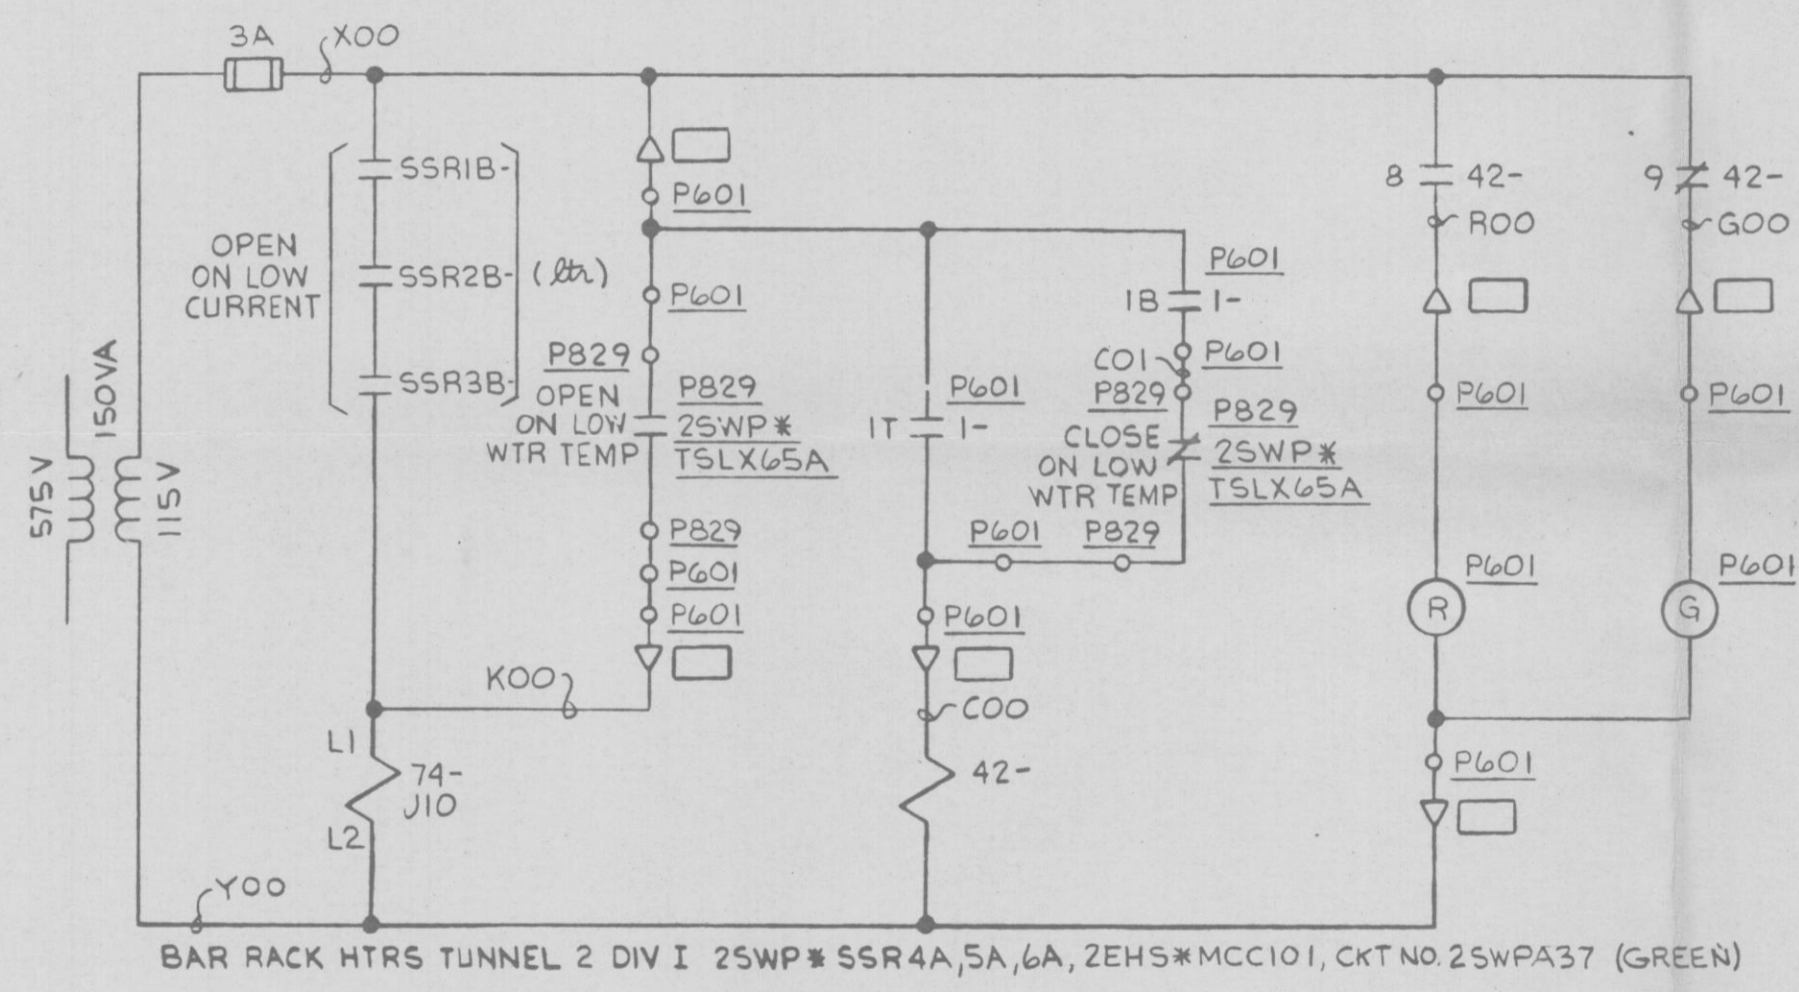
3A
X00
SSR1B-
OPEN ON LOW CURRENT
SSR2B- (ltr)
SSR3B-
575 V
150VA
115V
P601
P601
P829
OPEN ON LOW WTR TEMP
P829
2SWP*
TSLX65A
P829
P601
P601
K00
L1
74-
J10
L2
Y00
IT
P601
1-
P601
C00
42-
P601
1B
1-
C01
P601
P829
CLOSE ON LOW WTR TEMP
P829
2SWP*
TSLX65A
P601
P829
8
42-
R00
P601
P601
R
P601
9
42-
G00
P601
P601
G
BAR RACK HTRS TUNNEL 2 DIV I 2SWP* SSR4A,5A,6A, 2EHS*MCC101, CKT NO. 2SWPA37 (GREEN)